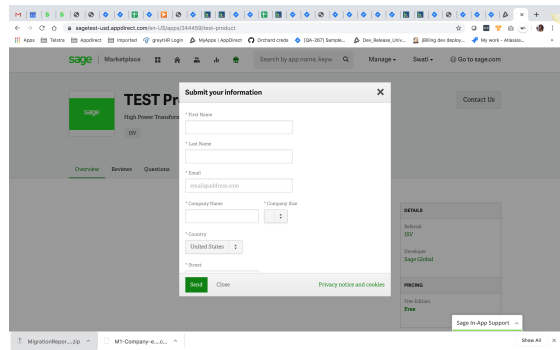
sagetest-usd.appdirect.com/en-US/apps/244459/test-product

Apps Telstra AppDirect Imported greytHR Login MyApps | AppDirect Orchard creds [QA-267] Sample... Dev_Release_Univ... JBilling dev deploy... My work - Atlassia...

sage | Marketplace

Search by app name, keyw

Manage Swati Go to sage.com

sage

TEST Pr

High Power Transform

ISV

Contact Us

Overview Reviews Questions

Submit your information

* First Name

* Last Name

* Email

email@address.com

* Company Name

* Company Size

* Country

United States

* Street

Send Close

Privacy notice and cookies

DETAILS

Referral

ISV

Developer

Sage Global

PRICING

Free Edition

Free

Sage In-App Support

MigrationRepor....zip

M1-Company-e....c...

Show All